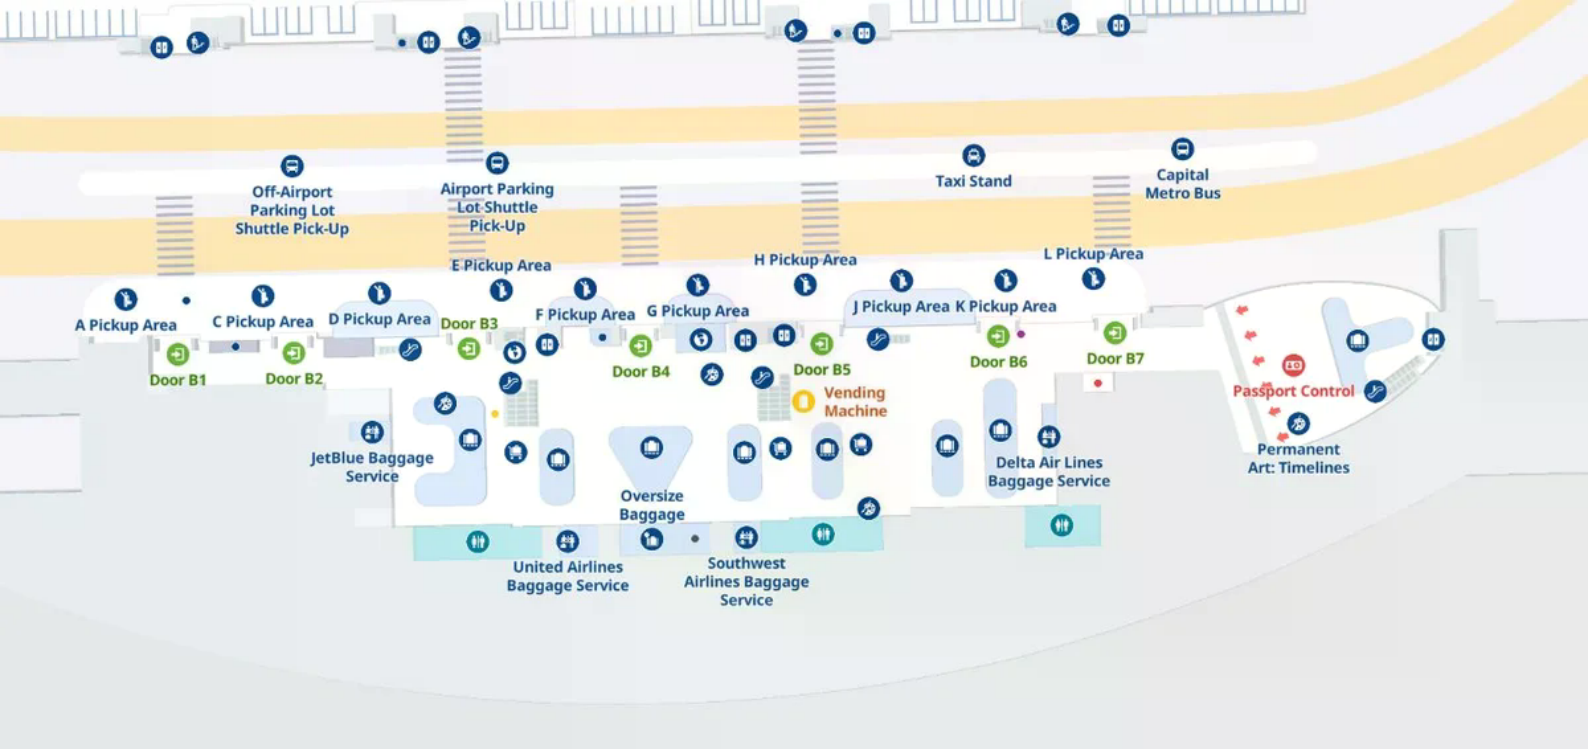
Off-Airport Parking Lot Shuttle Pick-Up

Airport Parking Lot Shuttle Pick-Up

Taxi Stand

Capital Metro Bus

E Pickup Area

H Pickup Area

L Pickup Area

A Pickup Area

C Pickup Area

D Pickup Area

Door B3

F Pickup Area

G Pickup Area

J Pickup Area

K Pickup Area

Door B1

Door B2

Door B4

Door B5

Door B6

Door B7

Vending Machine

Passport Control

JetBlue Baggage Service

Oversize Baggage

Delta Air Lines Baggage Service

Permanent Art: Timelines

United Airlines Baggage Service

Southwest Airlines Baggage Service